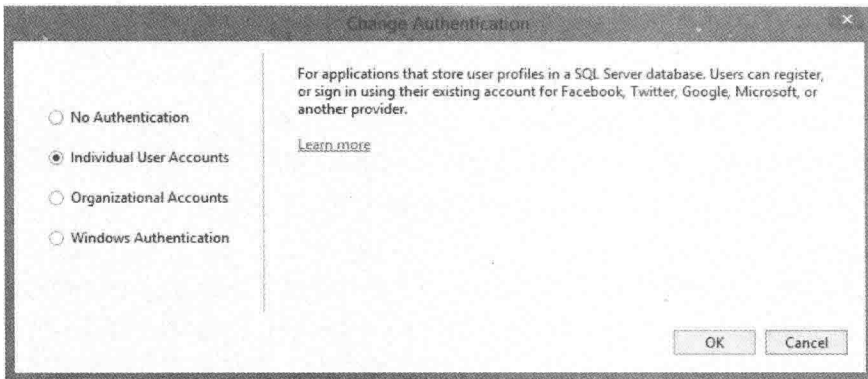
Change Authentication

No Authentication

Individual User Accounts

Organizational Accounts

Windows Authentication

For applications that store user profiles in a SQL Server database. Users can register, or sign in using their existing account for Facebook, Twitter, Google, Microsoft, or another provider.

Learn more

OK

Cancel